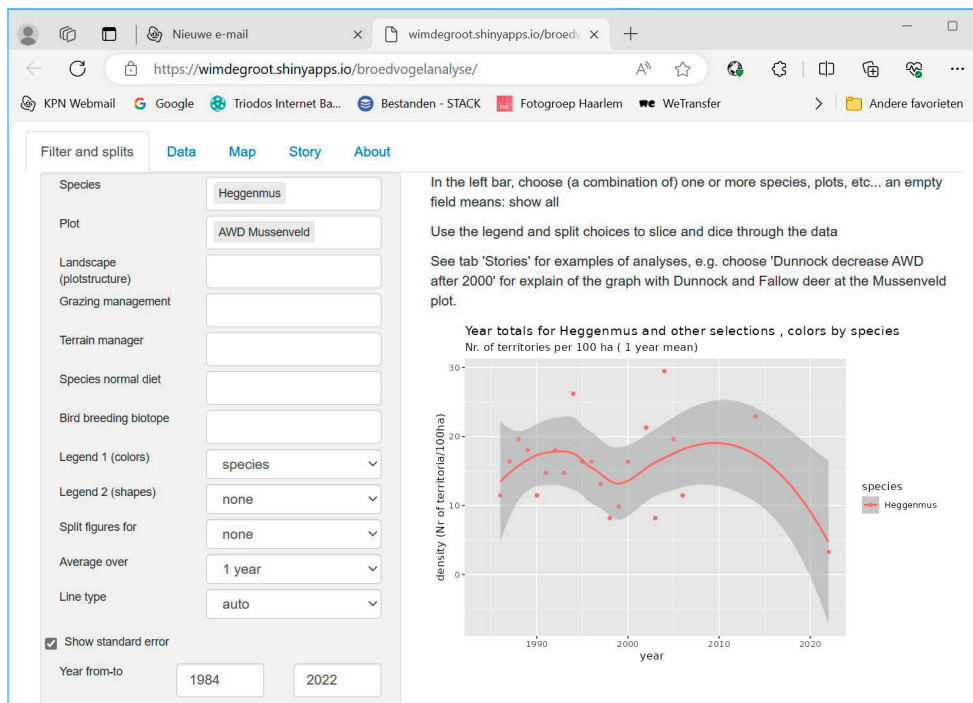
Nieuwe e-mail
wimdegroot.shinyapps.io/broedv
https://wimdegroot.shinyapps.io/broedvogelanalyse/
KPN Webmail  Google  Triodos Internet Ba...  Bestanden - STACK  Fotogroep Haarlem  WeTransfer  Andere favorieten

Filter and splits  Data  Map  Story  About

Species  Heggenmus
Plot  AWD Mussenveld
Landscape (plotstructure)
Grazing management
Terrain manager
Species normal diet
Bird breeding biotope
Legend 1 (colors)  species
Legend 2 (shapes)  none
Split figures for  none
Average over  1 year
Line type  auto
Show standard error
Year from-to  1984  2022

In the left bar, choose (a combination of) one or more species, plots, etc... an empty field means: show all

Use the legend and split choices to slice and dice through the data

See tab 'Stories' for examples of analyses, e.g. choose 'Dunnock decrease AWD after 2000' for explain of the graph with Dunnock and Fallow deer at the Mussenveld plot.

Year totals for Heggenmus and other selections , colors by species
Nr. of territories per 100 ha ( 1 year mean)

density (Nr of territoria/100ha)
30
20
10
0
1990  2000  2010  2020
year
species
Heggenmus